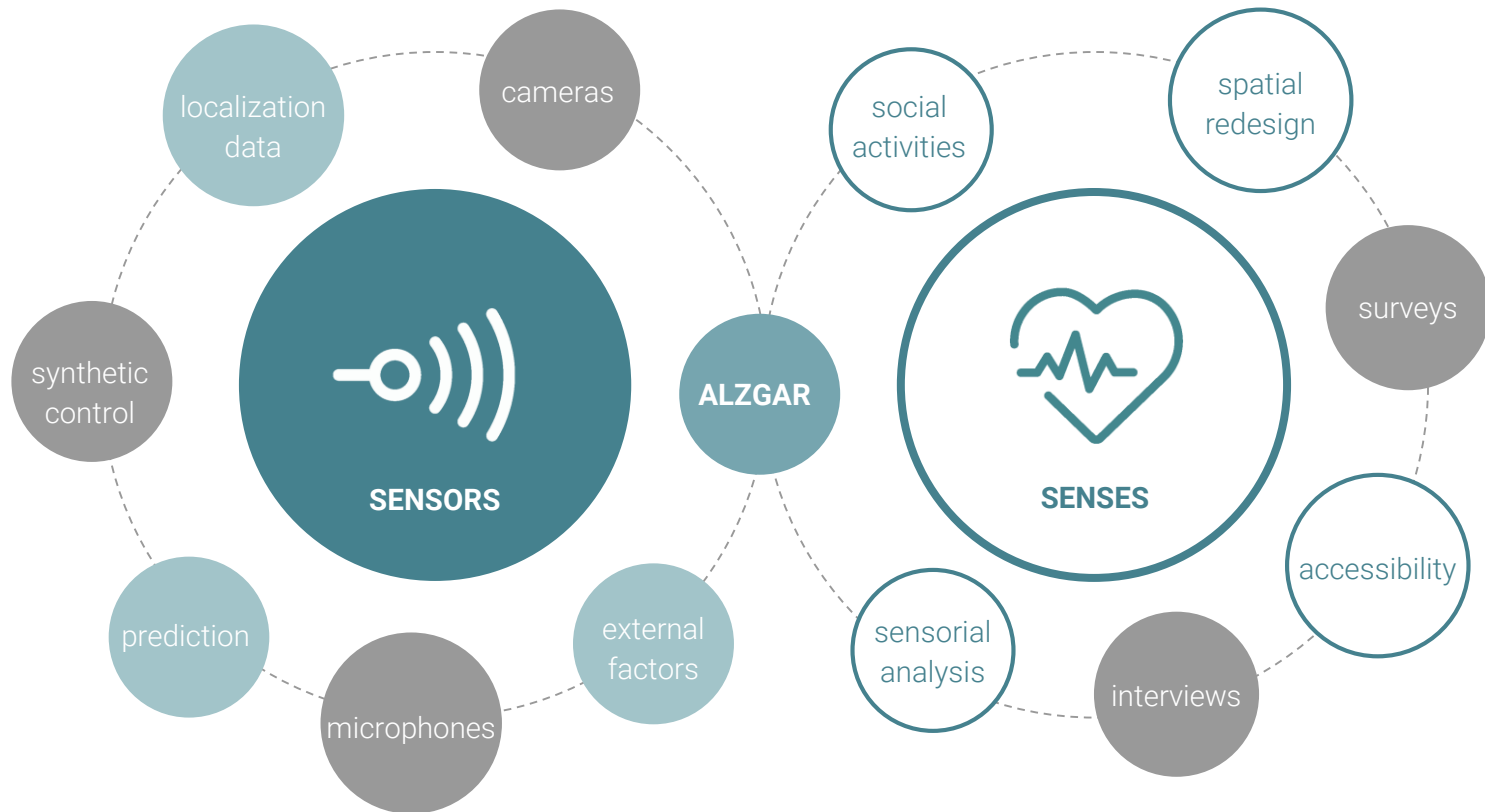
localization data

cameras

synthetic control

SENSORS

prediction

microphones

external factors

ALZGAR

social activities

spatial redesign

surveys

SENSES

accessibility

sensorial analysis

interviews